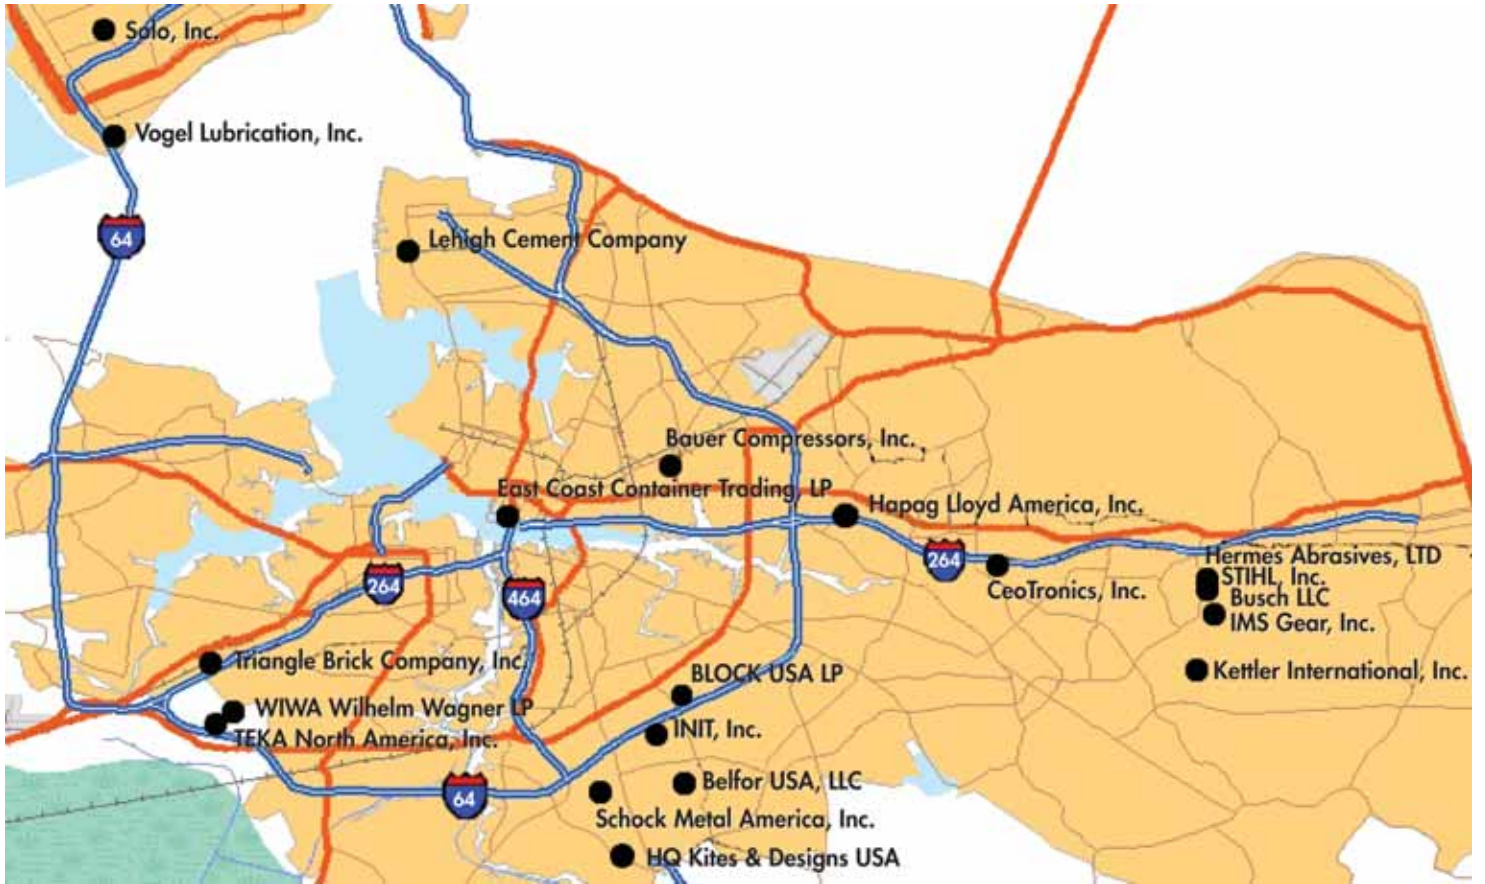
Solo, Inc.
Vogel Lubrication, Inc.
64
Lehigh Cement Company
Bauer Compressors, Inc.
East Coast Container Trading, LP
Hapag Lloyd America, Inc.
264
264
464
CeoTronics, Inc.
Hermes Abrasives, LTD
STIHL, Inc.
Busch LLC
IMS Gear, Inc.
Kettler International, Inc.
Triangle Brick Company, Inc.
BLOCK USA LP
WIWA Wilhelm Wagner LP
TEKA North America, Inc.
INIT, Inc.
Belfor USA, LLC
64
Schock Metal America, Inc.
HQ Kites & Designs USA